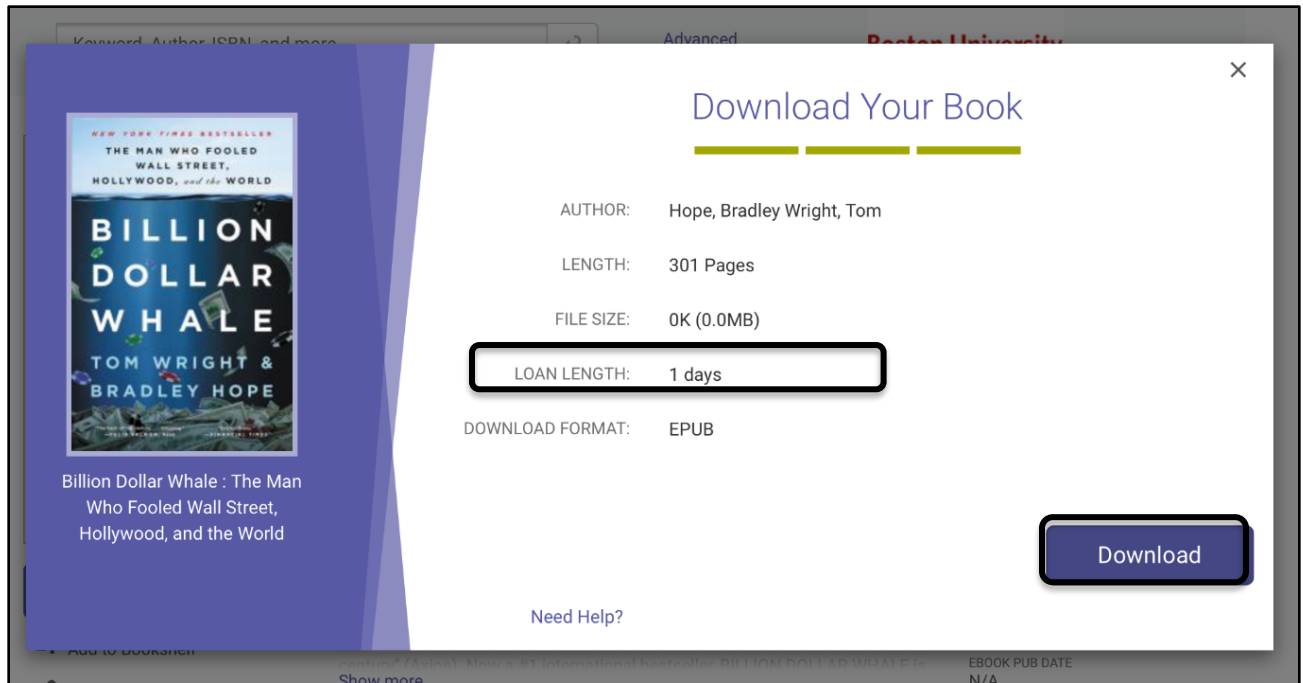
Keyword, Author, ISBN, and more

Advanced

Boston University

NEW YORK TIMES BESTSELLER

THE MAN WHO FOOLED WALL STREET, HOLLYWOOD, and the WORLD

BILLION DOLLAR WHALE

TOM WRIGHT & BRADLEY HOPE

Billion Dollar Whale : The Man Who Fooled Wall Street, Hollywood, and the World

Download Your Book

×

AUTHOR: Hope, Bradley Wright, Tom

LENGTH: 301 Pages

FILE SIZE: 0K (0.0MB)

LOAN LENGTH: 1 days

DOWNLOAD FORMAT: EPUB

Download

Need Help?

Add to Bookshelf

century" (Axios). Now a #1 international bestseller, BILLION DOLLAR WHALE is

Show more

EBOOK PUB DATE

N/A